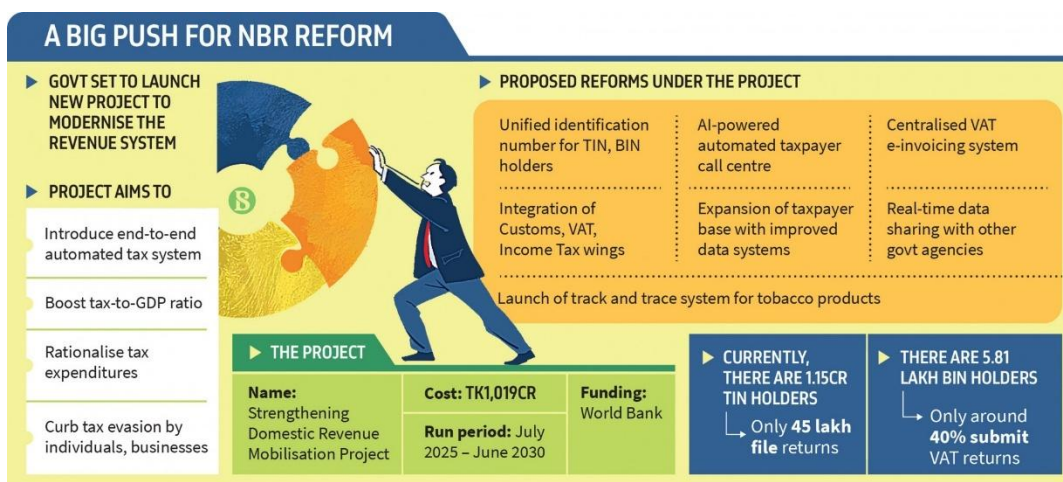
A BIG PUSH FOR NBR REFORM

GOVT SET TO LAUNCH NEW PROJECT TO MODERNISE THE REVENUE SYSTEM

PROJECT AIMS TO

Introduce end-to-end automated tax system

Boost tax-to-GDP ratio

Rationalise tax expenditures

Curb tax evasion by individuals, businesses

PROPOSED REFORMS UNDER THE PROJECT

Unified identification number for TIN, BIN holders

AI-powered automated taxpayer call centre

Centralised VAT e-invoicing system

Integration of Customs, VAT, Income Tax wings

Expansion of taxpayer base with improved data systems

Real-time data sharing with other govt agencies

Launch of track and trace system for tobacco products

THE PROJECT

| Name: Strengthening Domestic Revenue Mobilisation Project | Cost: TK1,019CR<br>Run period: July 2025 – June 2030 | Funding: World Bank |
|---|---|---|

CURRENTLY, THERE ARE 1.15CR TIN HOLDERS

Only 45 lakh file returns

THERE ARE 5.81 LAKH BIN HOLDERS

Only around 40% submit VAT returns